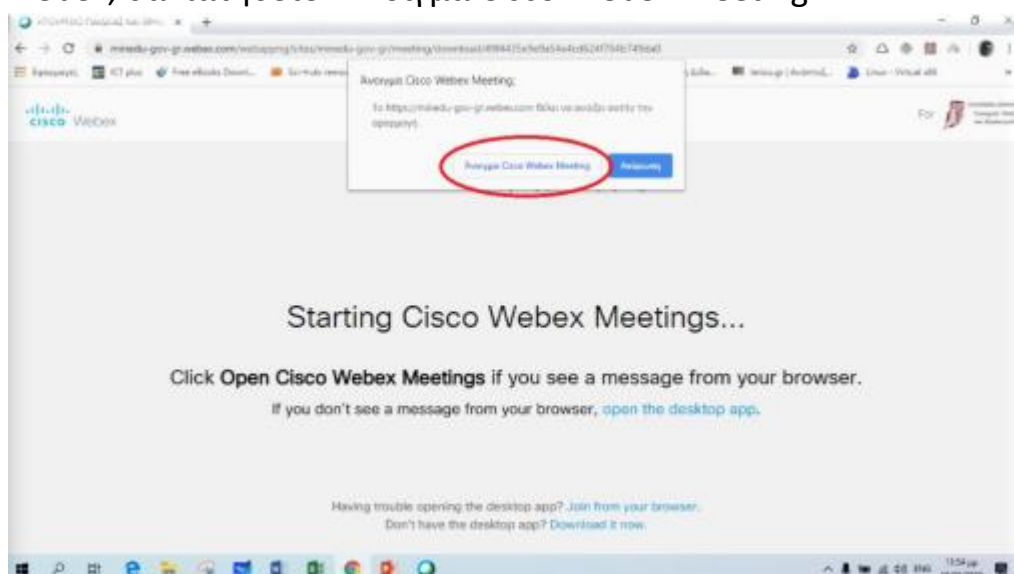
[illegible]

minedu-gov-gr.webex.com/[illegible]

Εφαρμογές   ICT plus   Free eBooks Downl...   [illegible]   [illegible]   Linux - Virtual alll

cisco Webex

Άνοιγμα Cisco Webex Meeting;

Το https://minedu-gov-gr.webex.com θέλει να ανοίξει αυτήν την εφαρμογή.

Άνοιγμα Cisco Webex Meeting   Ακύρωση

For

Starting Cisco Webex Meetings...

Click **Open Cisco Webex Meetings** if you see a message from your browser.

If you don't see a message from your browser, open the desktop app.

Having trouble opening the desktop app? Join from your browser.

Don't have the desktop app? Download it now.

ENG 11:54 μμ